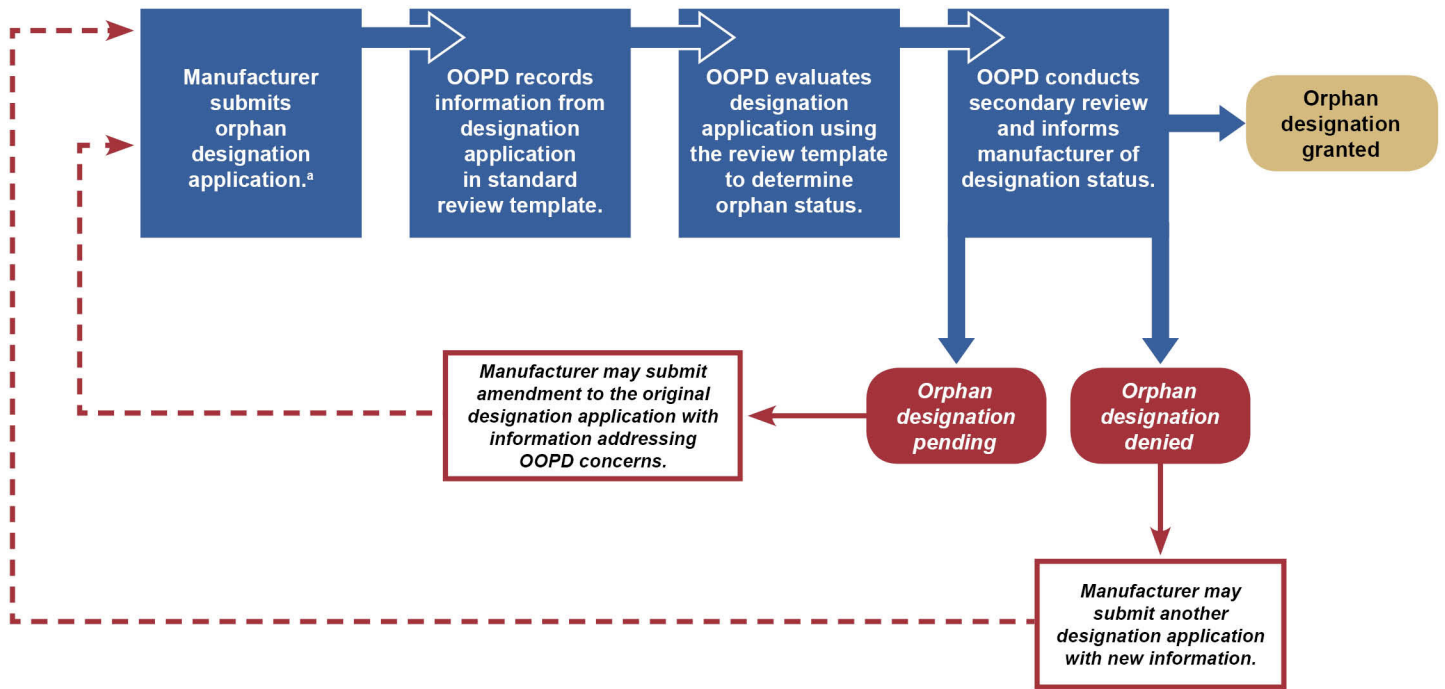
Manufacturer submits orphan designation application.$^{a}$

OOPD records information from designation application in standard review template.

OOPD evaluates designation application using the review template to determine orphan status.

OOPD conducts secondary review and informs manufacturer of designation status.

Orphan designation granted

Manufacturer may submit amendment to the original designation application with information addressing OOPD concerns.

Orphan designation pending

Orphan designation denied

Manufacturer may submit another designation application with new information.